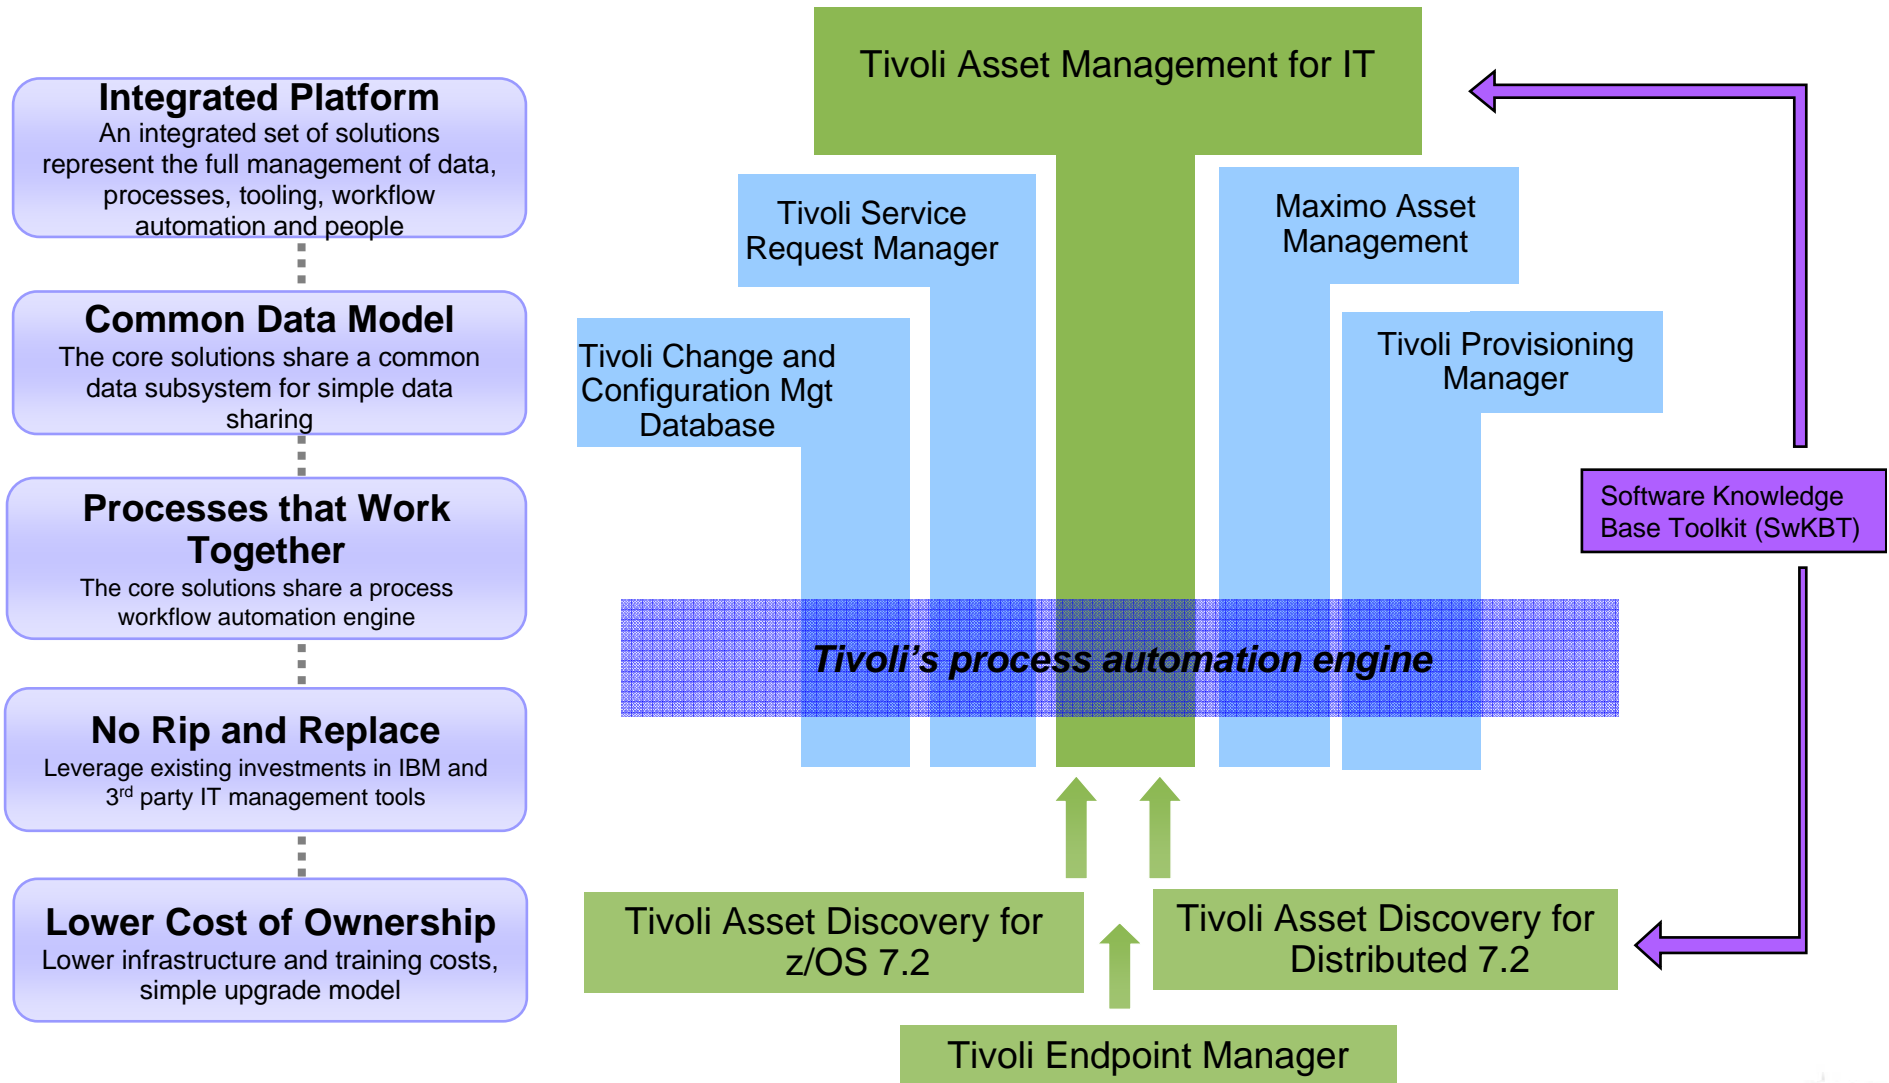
Integrated Platform
An integrated set of solutions represent the full management of data, processes, tooling, workflow automation and people

Common Data Model
The core solutions share a common data subsystem for simple data sharing

Processes that Work Together
The core solutions share a process workflow automation engine

No Rip and Replace
Leverage existing investments in IBM and 3$^{rd}$ party IT management tools

Lower Cost of Ownership
Lower infrastructure and training costs, simple upgrade model

Tivoli Asset Management for IT

Tivoli Service Request Manager

Maximo Asset Management

Tivoli Change and Configuration Mgt Database

Tivoli Provisioning Manager

Software Knowledge Base Toolkit (SwKBT)

Tivoli's process automation engine

Tivoli Asset Discovery for z/OS 7.2

Tivoli Asset Discovery for Distributed 7.2

Tivoli Endpoint Manager